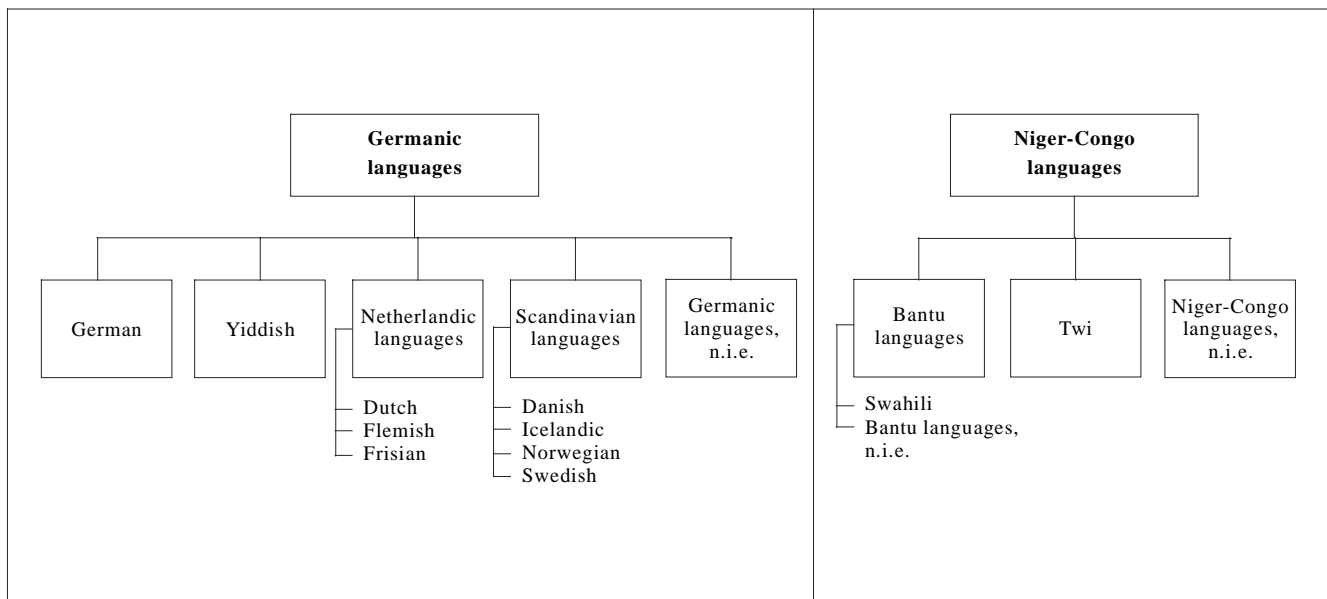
**Germanic languages**

German

Yiddish

Netherlandic languages

Dutch
Flemish
Frisian

Scandinavian languages

Danish
Icelandic
Norwegian
Swedish

Germanic languages, n.i.e.

**Niger-Congo languages**

Bantu languages

Swahili
Bantu languages, n.i.e.

Twi

Niger-Congo languages, n.i.e.